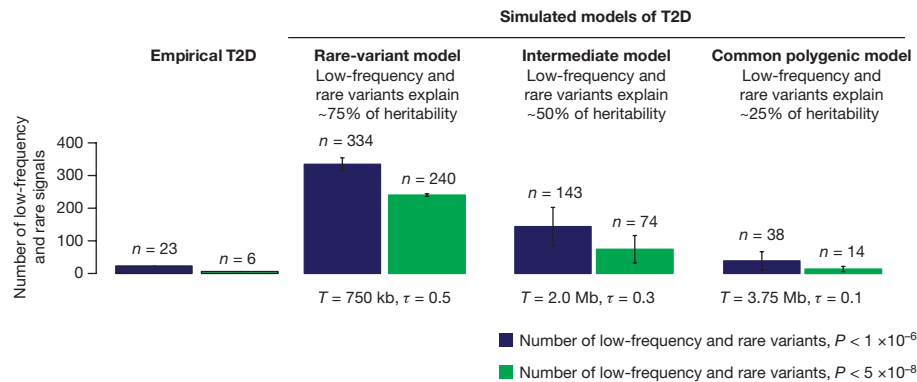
Simulated models of T2D

Empirical T2D

Rare-variant model
Low-frequency and rare variants explain ~75% of heritability

Intermediate model
Low-frequency and rare variants explain ~50% of heritability

Common polygenic model
Low-frequency and rare variants explain ~25% of heritability

Number of low-frequency and rare signals

400
300
200
100
0

$n$ = 23
$n$ = 6
$n$ = 334
$n$ = 240
$n$ = 143
$n$ = 74
$n$ = 38
$n$ = 14

$T$ = 750 kb, $\tau$ = 0.5
$T$ = 2.0 Mb, $\tau$ = 0.3
$T$ = 3.75 Mb, $\tau$ = 0.1

Number of low-frequency and rare variants, $P < 1 \times 10^{-6}$
Number of low-frequency and rare variants, $P < 5 \times 10^{-8}$